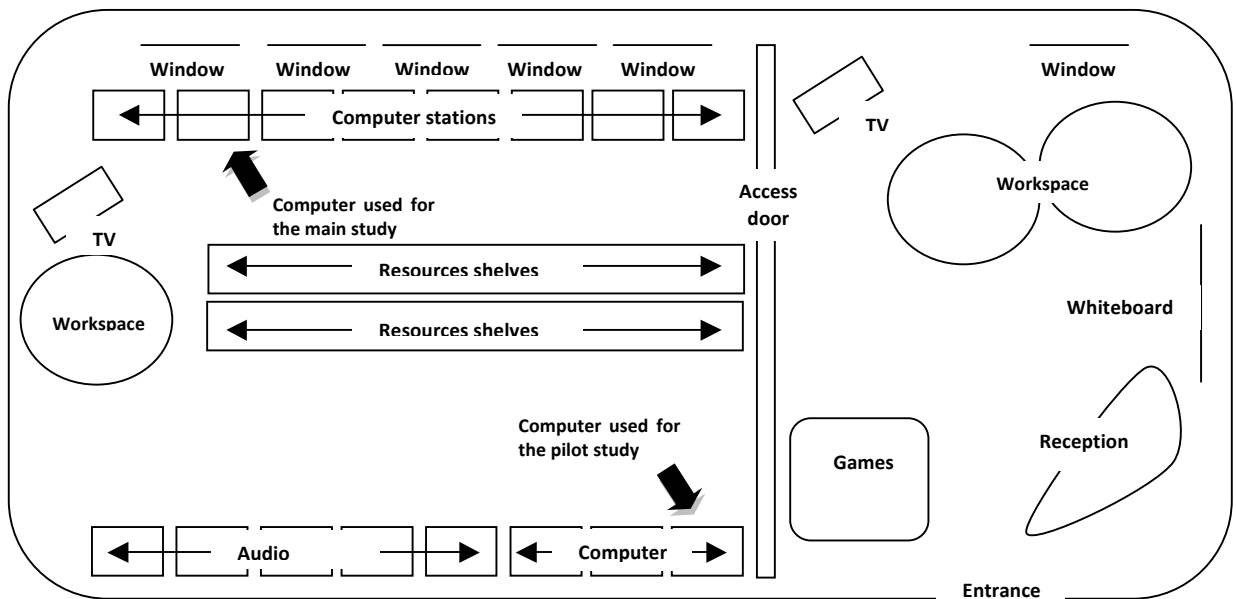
Window Window Window Window Window

Window

Computer stations

TV

Access door

Workspace

TV

Computer used for the main study

Resources shelves

Resources shelves

Workspace

Whiteboard

Computer used for the pilot study

Reception

Games

Audio

Computer

Entrance